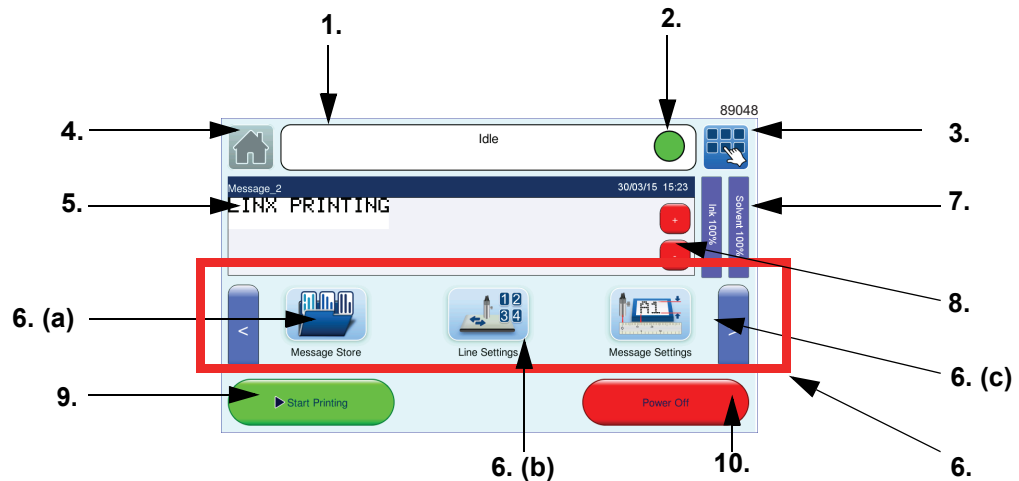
1.

2.

89048

4.

Idle

3.

Message_2

30/03/15 15:23

5.

LINX PRINTING

Ink 100%

Solvent 100%

7.

+

-

8.

6. (a)

<

1 2
3 4

A1

>

Message Store

Line Settings

Message Settings

6. (c)

9.

▶ Start Printing

Power Off

6. (b)

10.

6.